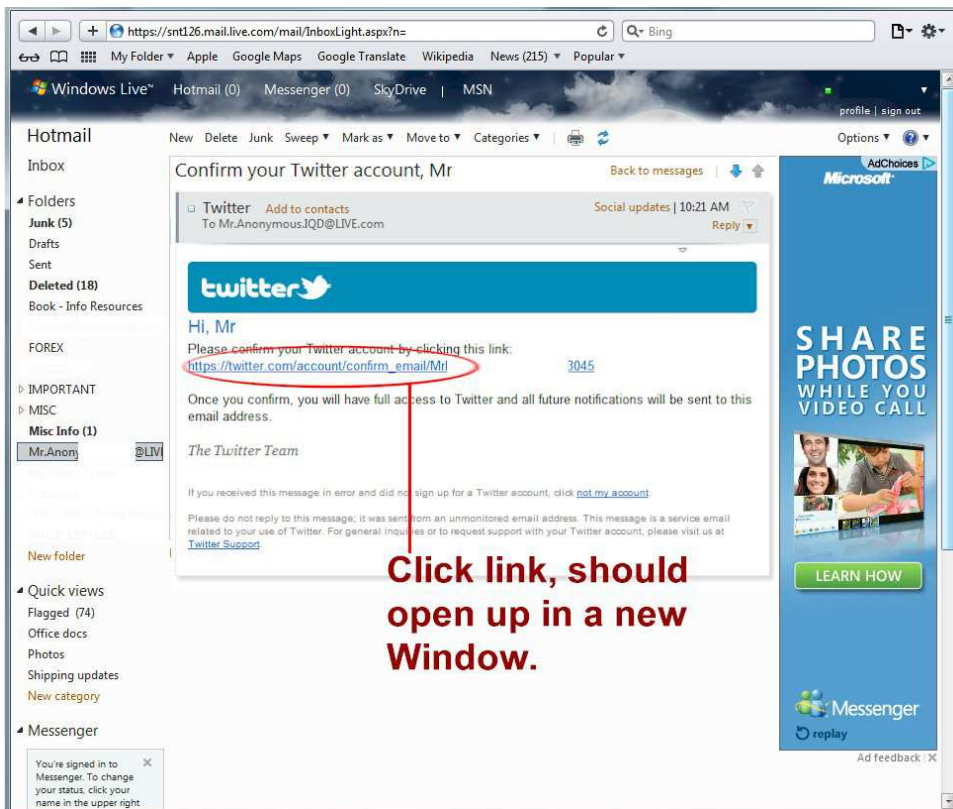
https://snt126.mail.live.com/mail/InboxLight.aspx?n=

Bing

My Folder ▾ Apple Google Maps Google Translate Wikipedia News (215) ▾ Popular ▾

Windows Live™ Hotmail (0) Messenger (0) SkyDrive | MSN

profile | sign out

Hotmail

New Delete Junk Sweep ▾ Mark as ▾ Move to ▾ Categories ▾

Options ▾

Inbox

Folders
Junk (5)
Drafts
Sent
Deleted (18)
Book - Info Resources
FOREX
IMPORTANT
MISC
Misc Info (1)
Mr.Anony @LIV
New folder

Quick views
Flagged (74)
Office docs
Photos
Shipping updates
New category

Messenger

You're signed in to Messenger. To change your status, click your name in the upper right

Confirm your Twitter account, Mr

Back to messages

Twitter Add to contacts
To Mr.Anonymous.IQD@LIVE.com

Social updates | 10:21 AM
Reply ▾

twitter

Hi, Mr

Please confirm your Twitter account by clicking this link:
https://twitter.com/account/confirm_email/Mrl 3045

Once you confirm, you will have full access to Twitter and all future notifications will be sent to this email address.

The Twitter Team

If you received this message in error and did not sign up for a Twitter account, click not my account

Please do not reply to this message; it was sent from an unmonitored email address. This message is a service email related to your use of Twitter. For general inquiries or to request support with your Twitter account, please visit us at Twitter Support.

Click link, should open up in a new Window.

AdChoices
Microsoft

SHARE PHOTOS WHILE YOU VIDEO CALL

LEARN HOW

Messenger
replay

Ad feedback